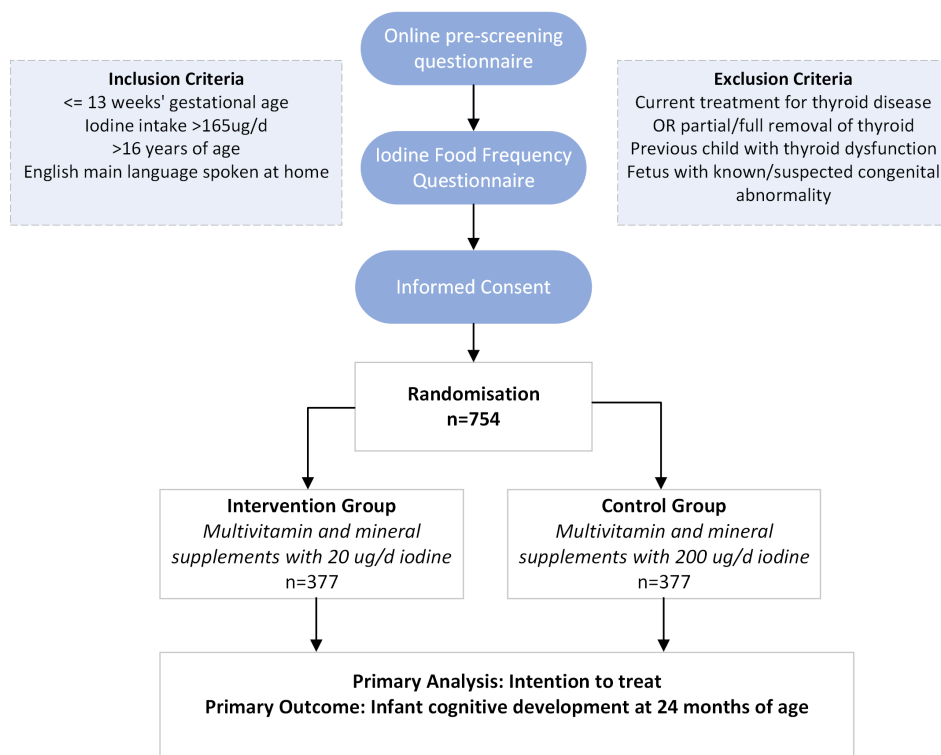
Online pre-screening questionnaire

Inclusion Criteria
<= 13 weeks' gestational age
Iodine intake >165ug/d
>16 years of age
English main language spoken at home

Exclusion Criteria
Current treatment for thyroid disease OR partial/full removal of thyroid
Previous child with thyroid dysfunction
Fetus with known/suspected congenital abnormality

Iodine Food Frequency Questionnaire

Informed Consent

Randomisation
n=754

Intervention Group
*Multivitamin and mineral supplements with 20 ug/d iodine*
n=377

Control Group
*Multivitamin and mineral supplements with 200 ug/d iodine*
n=377

Primary Analysis: Intention to treat
Primary Outcome: Infant cognitive development at 24 months of age